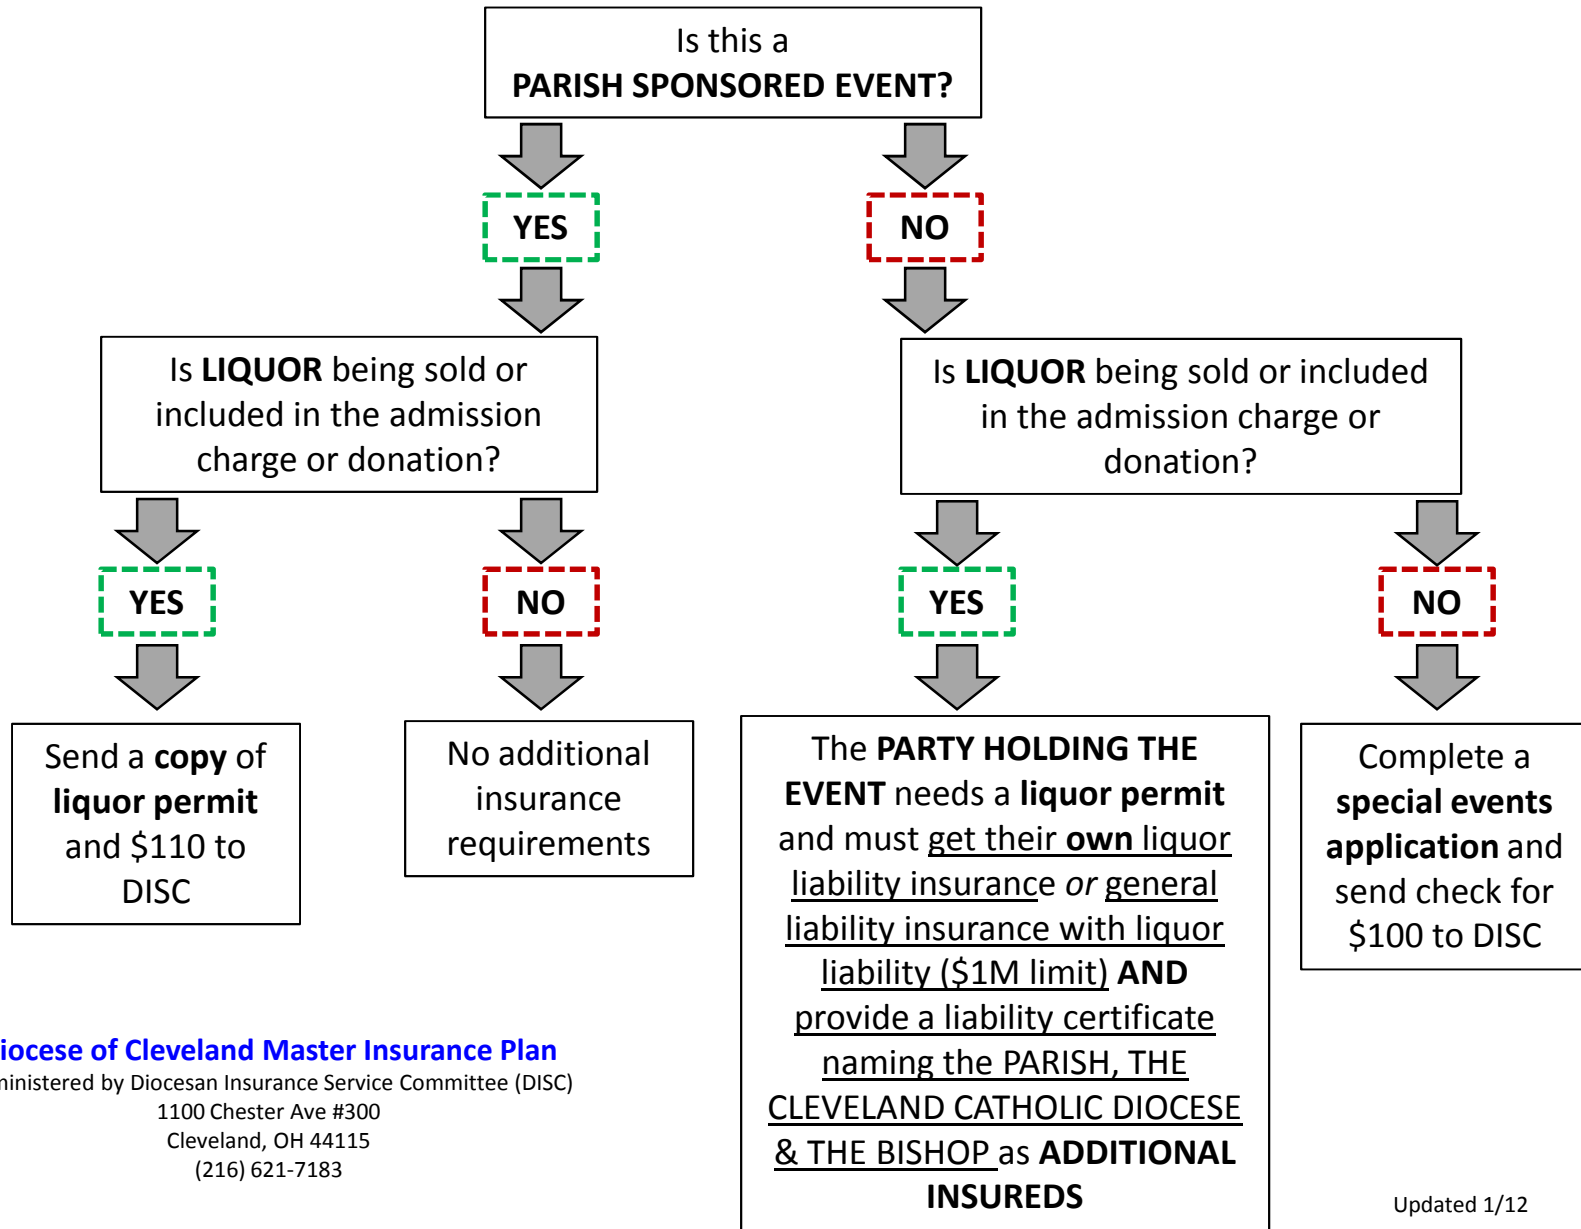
Is this a
PARISH SPONSORED EVENT?

YES

NO

Is LIQUOR being sold or included in the admission charge or donation?

Is LIQUOR being sold or included in the admission charge or donation?

YES

NO

YES

NO

Send a copy of liquor permit and $110 to DISC

No additional insurance requirements

The PARTY HOLDING THE EVENT needs a liquor permit and must get their own liquor liability insurance or general liability insurance with liquor liability ($1M limit) AND provide a liability certificate naming the PARISH, THE CLEVELAND CATHOLIC DIOCESE & THE BISHOP as ADDITIONAL INSUREDS

Complete a special events application and send check for $100 to DISC

iocese of Cleveland Master Insurance Plan
ninistered by Diocesan Insurance Service Committee (DISC)
1100 Chester Ave #300
Cleveland, OH 44115
(216) 621-7183

Updated 1/12